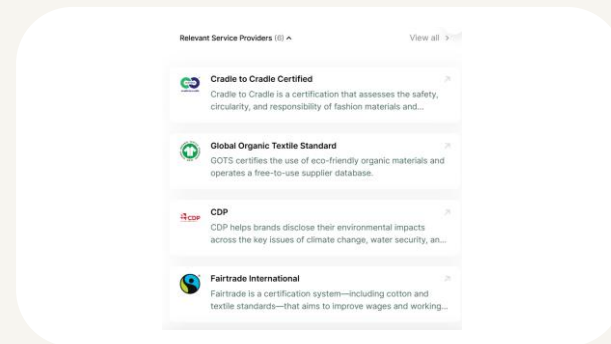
Relevant Service Providers (6) ^

View all >

Cradle to Cradle Certified

Cradle to Cradle is a certification that assesses the safety, circularity, and responsibility of fashion materials and...

Global Organic Textile Standard

GOTS certifies the use of eco-friendly organic materials and operates a free-to-use supplier database.

CDP

CDP

CDP helps brands disclose their environmental impacts across the key issues of climate change, water security, an...

Fairtrade International

Fairtrade is a certification system—including cotton and textile standards—that aims to improve wages and working...